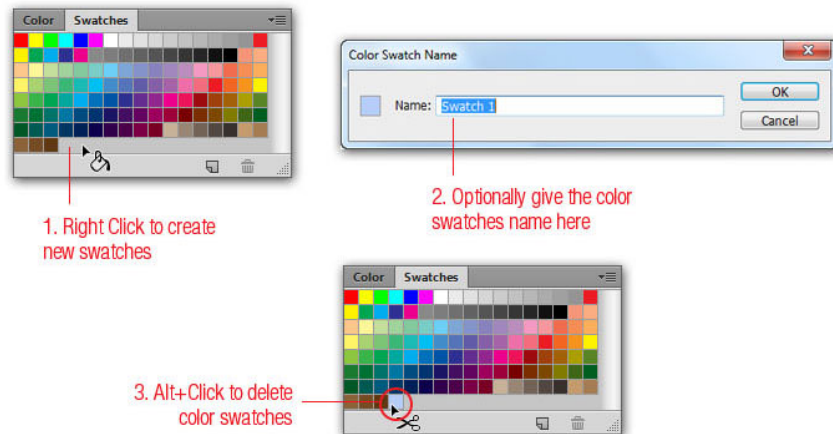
Color Swatches

1. Right Click to create new swatches

Color Swatch Name

Name: Swatch 1

OK

Cancel

2. Optionally give the color swatches name here

Color Swatches

3. Alt+Click to delete color swatches